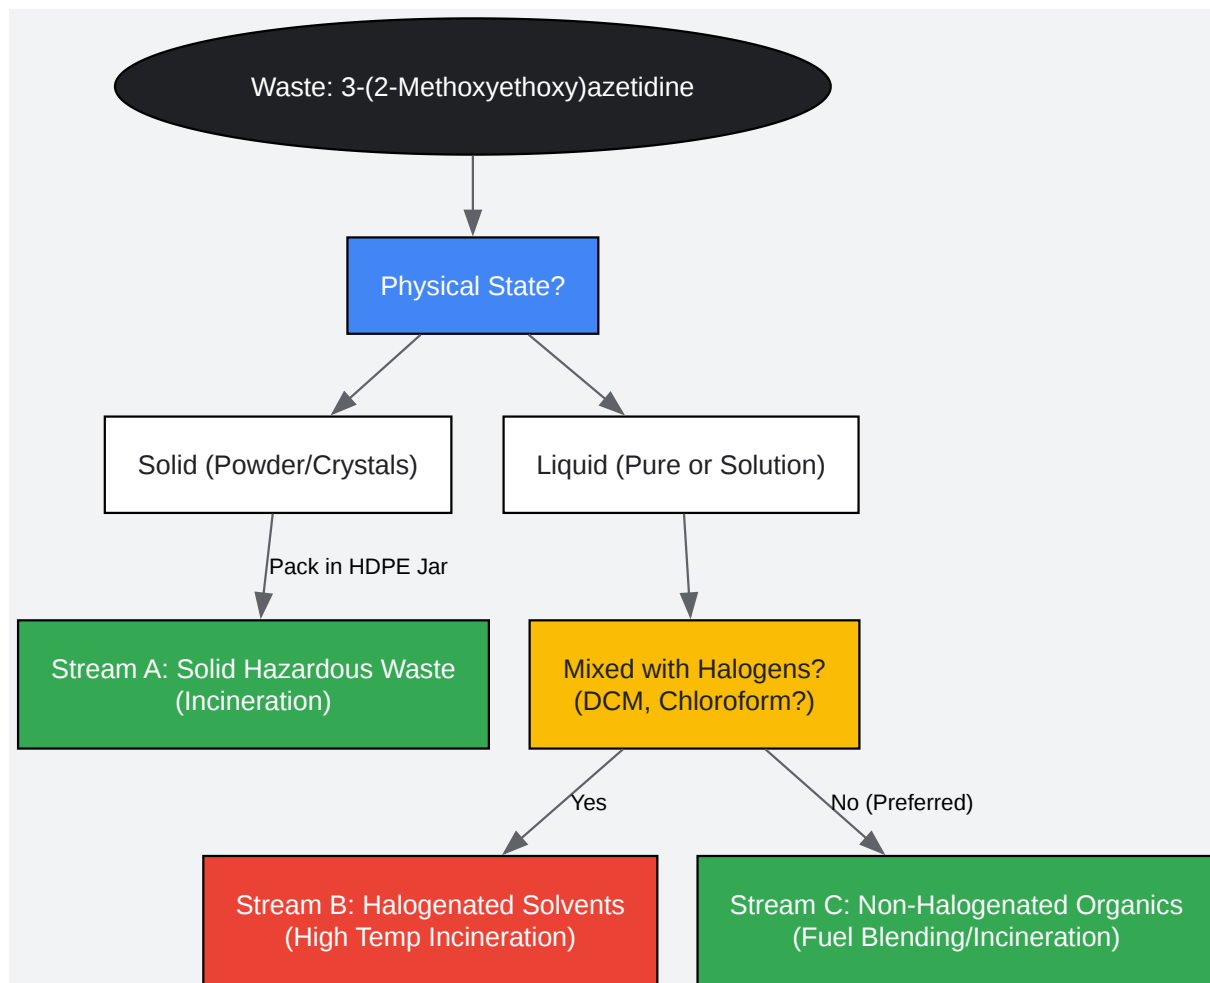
Waste: 3-(2-Methoxyethoxy)azetidine

Physical State?

Solid (Powder/Crystals)

Liquid (Pure or Solution)

Pack in HDPE Jar

Stream A: Solid Hazardous Waste (Incineration)

Mixed with Halogens? (DCM, Chloroform?)

Yes

No (Preferred)

Stream B: Halogenated Solvents (High Temp Incineration)

Stream C: Non-Halogenated Organics (Fuel Blending/Incineration)